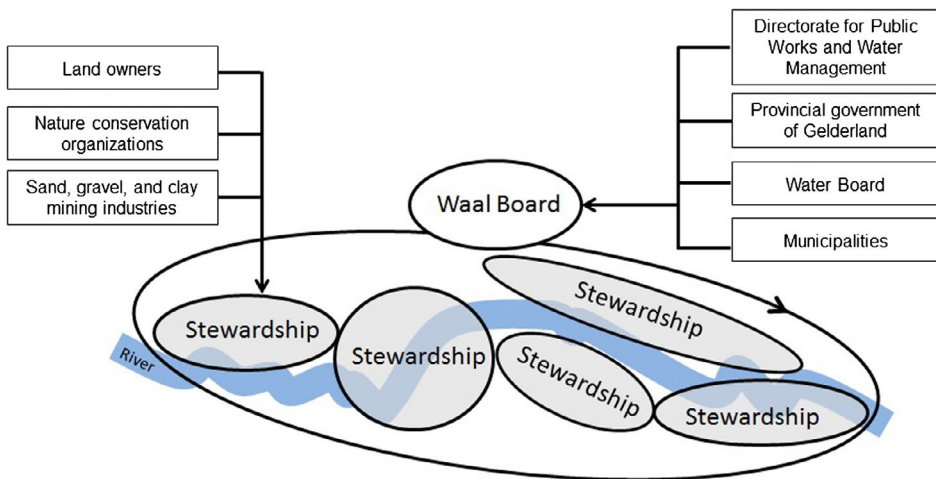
Land owners

Nature conservation organizations

Sand, gravel, and clay mining industries

Directorate for Public Works and Water Management

Provincial government of Gelderland

Water Board

Municipalities

Waal Board

Stewardship

Stewardship

Stewardship

Stewardship

Stewardship

River